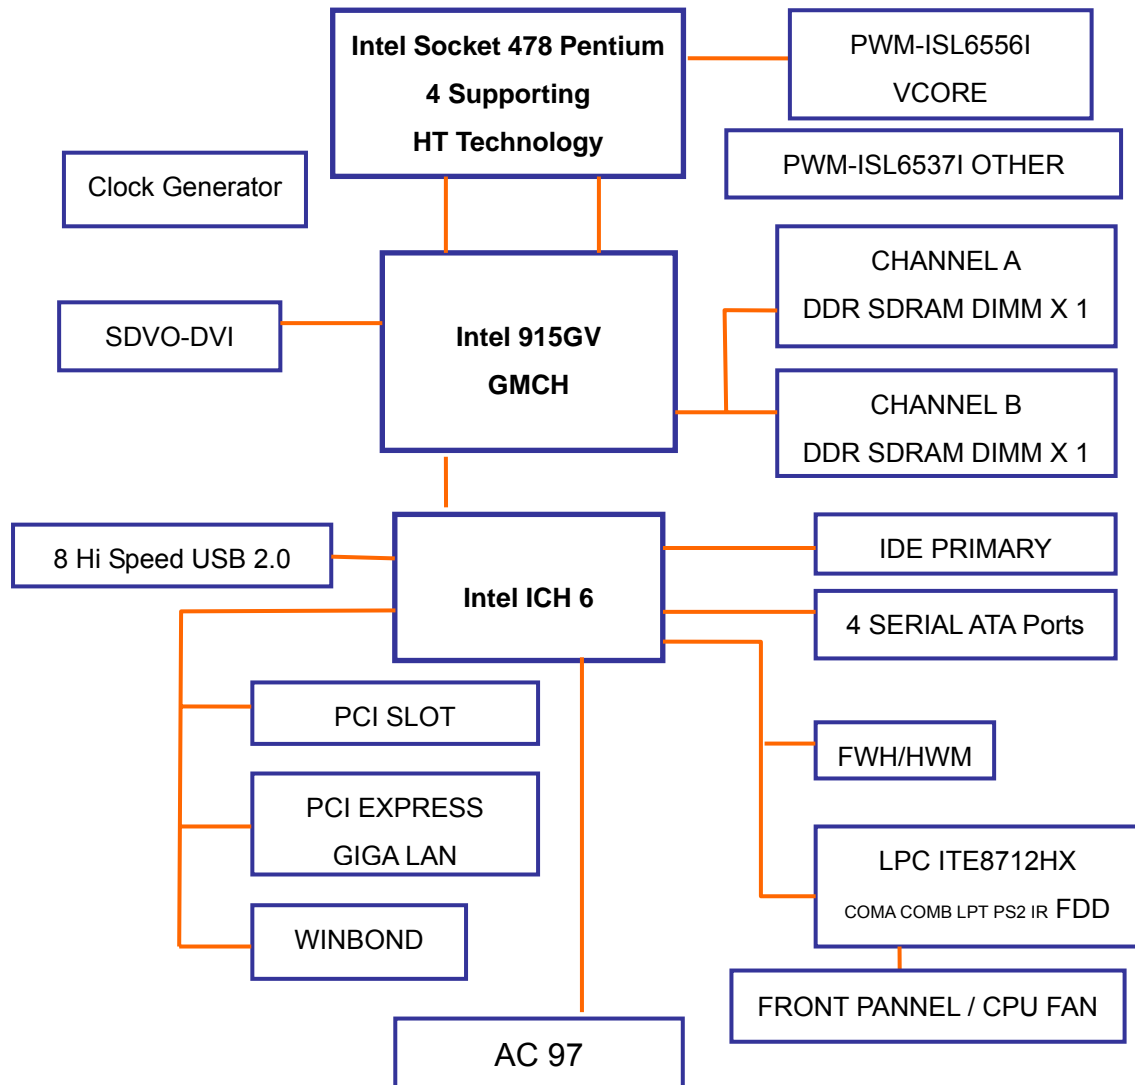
Intel Socket 478 Pentium 4 Supporting HT Technology

PWM-ISL6556I VCORE

PWM-ISL6537I OTHER

Clock Generator

SDVO-DVI

Intel 915GV GMCH

CHANNEL A DDR SDRAM DIMM X 1

CHANNEL B DDR SDRAM DIMM X 1

8 Hi Speed USB 2.0

Intel ICH 6

IDE PRIMARY

4 SERIAL ATA Ports

PCI SLOT

PCI EXPRESS GIGA LAN

WINBOND

FWH/HWM

LPC ITE8712HX
COMA COMB LPT PS2 IR FDD

FRONT PANNEL / CPU FAN

AC 97